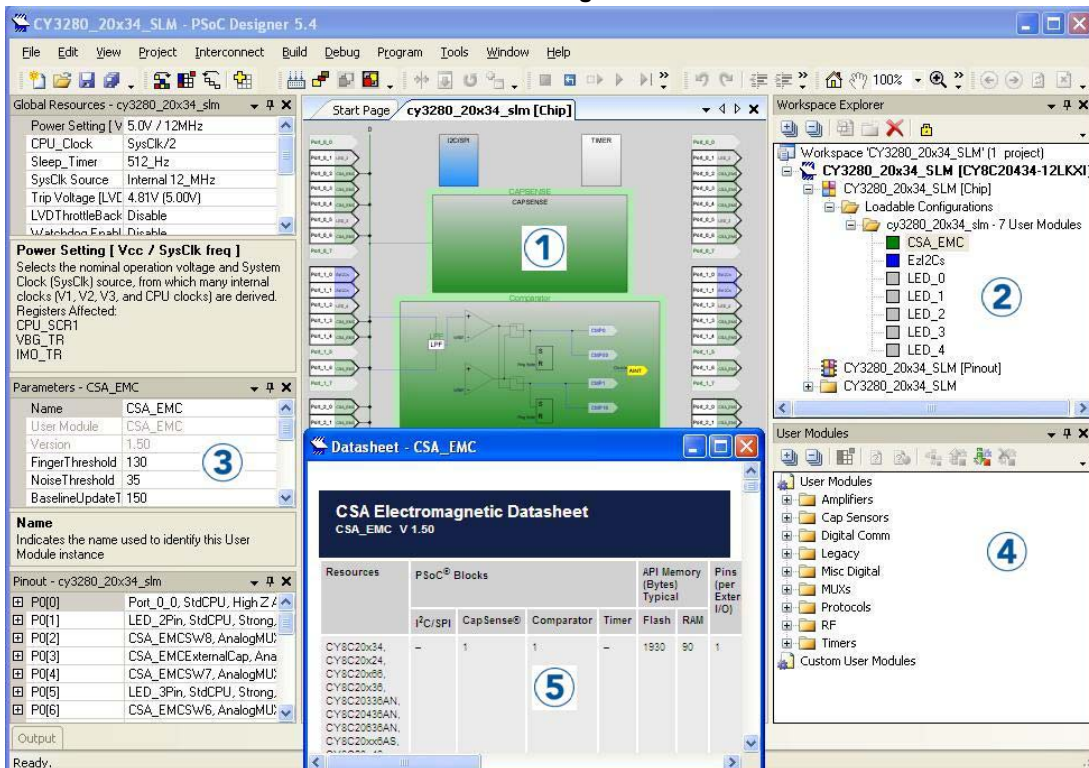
CY3280_20x34_SLM - PSoC Designer 5.4

File Edit View Project Interconnect Build Debug Program Tools Window Help

100%

Global Resources - cy3280_20x34_slm

| | |
|---|---|
| Power Setting [V | 5.0V / 12MHz |
| CPU_Clock | SysClk/2 |
| Sleep_Timer | 512_Hz |
| SysClk Source | Internal 12_MHz |
| Trip Voltage [LVD | 4.81V (5.00V) |
| LVDThrottleBack | Disable |
| Watchdog Enable | Disable |

Power Setting [ Vcc / SysClk freq ]
Selects the nominal operation voltage and System Clock (SysClk) source, from which many internal clocks (V1, V2, V3, and CPU clocks) are derived.
Registers Affected:
CPU_SCR1
VBG_TR
IMO_TR

Parameters - CSA_EMC

| | |
|---|---|
| Name | CSA_EMC |
| User Module | CSA_EMC |
| Version | 1.50 |
| FingerThreshold | 130 |
| NoiseThreshold | 35 |
| BaselineUpdateT | 150 |

3

Name
Indicates the name used to identify this User Module instance

Pinout - cy3280_20x34_slm

| | |
|---|---|
| P0[0] | Port_0_0, StdCPU, High Z A |
| P0[1] | LED_2Pin, StdCPU, Strong, |
| P0[2] | CSA_EMCSW8, AnalogMU |
| P0[3] | CSA_EMCExternalCap, Ana |
| P0[4] | CSA_EMCSW7, AnalogMU |
| P0[5] | LED_3Pin, StdCPU, Strong, |
| P0[6] | CSA_EMCSW6, AnalogMU |

Output

Ready.

Start Page cy3280_20x34_slm [Chip]

I2C/SPI TIMER CAPSENSE CAPSENSE Comparator LPF

1

Datasheet - CSA_EMC

CSA Electromagnetic Datasheet
CSA_EMC V 1.50

| Resources | PSoC® Blocks | | | | API Memory (Bytes) Typical | | Pins (per Exter I/O) |
|---|---|---|---|---|---|---|---|
| | I²C/SPI | CapSense® | Comparator | Timer | Flash | RAM | |
| CY8C20x34, CY8C20x24, CY8C20x66, CY8C20x36, CY8C20336AN, CY8C20436AN, CY8C20636AN, CY8C20xx6AS, | – | 1 | 1 | – | 1930 | 90 | 1 |

5

Workspace Explorer

Workspace 'CY3280_20x34_SLM' (1 project)
CY3280_20x34_SLM [CY8C20434-12LKXI]
CY3280_20x34_SLM [Chip]
Loadable Configurations
cy3280_20x34_slm - 7 User Modules
CSA_EMC
EzI2Cs
LED_0
LED_1
LED_2
LED_3
LED_4
CY3280_20x34_SLM [Pinout]
CY3280_20x34_SLM

2

User Modules

User Modules
Amplifiers
Cap Sensors
Digital Comm
Legacy
Misc Digital
MUXs
Protocols
RF
Timers
Custom User Modules

4